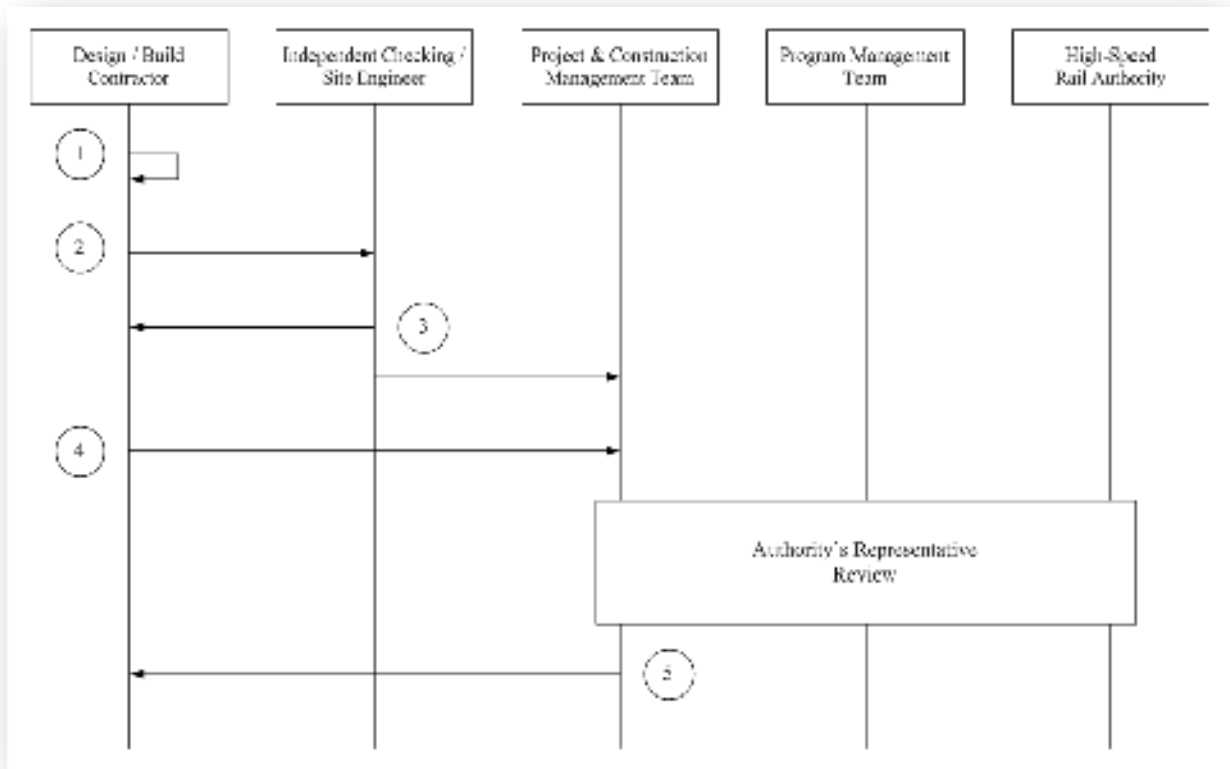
Design / Build Contractor

Independent Checking / Site Engineer

Project & Construction Management Team

Program Management Team

High-Speed Rail Authority

1

2

3

4

Authority's Representative Review

5